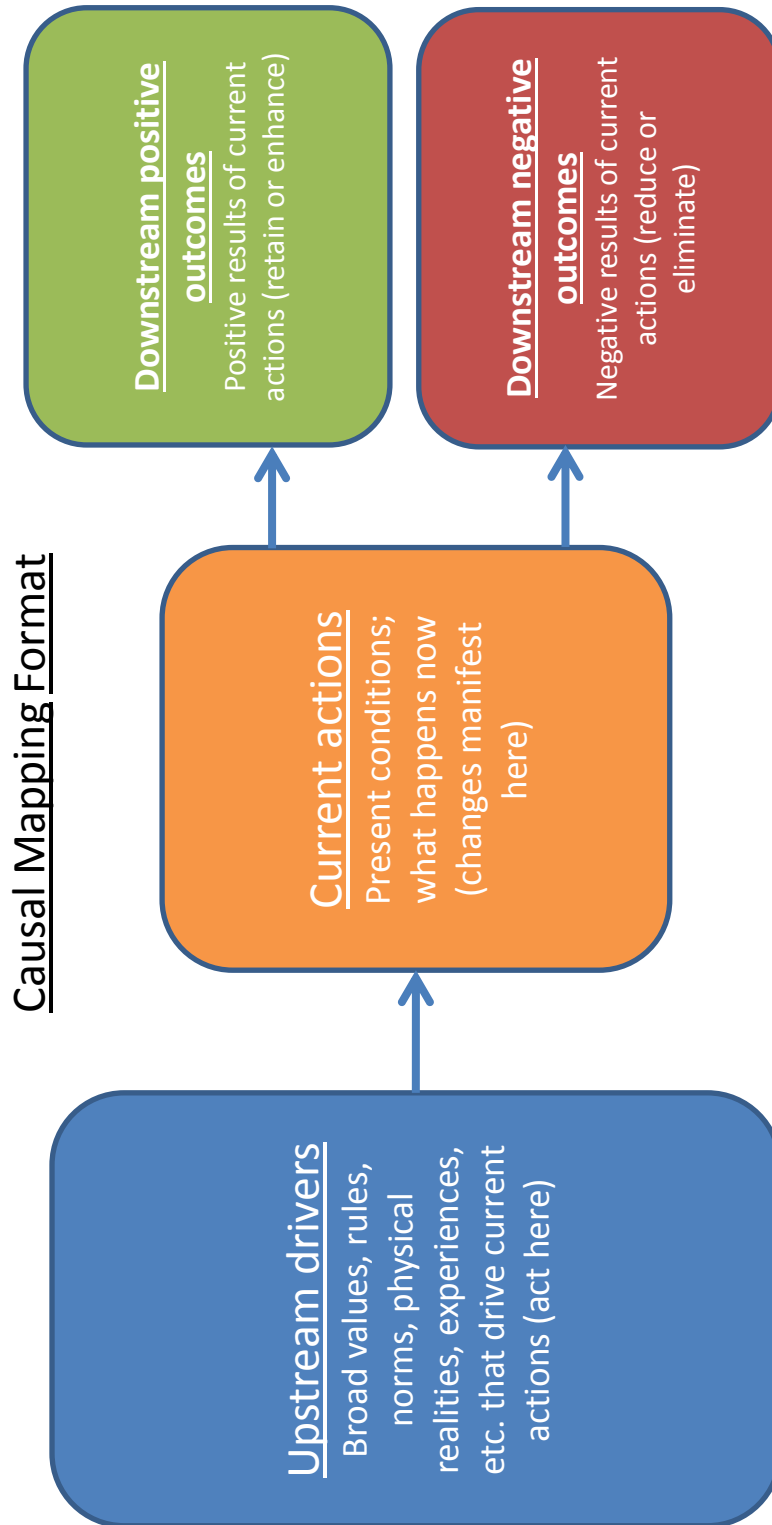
Causal Mapping Format

Upstream drivers
Broad values, rules, norms, physical realities, experiences, etc. that drive current actions (act here)

Current actions
Present conditions; what happens now (changes manifest here)

Downstream positive outcomes
Positive results of current actions (retain or enhance)

Downstream negative outcomes
Negative results of current actions (reduce or eliminate)